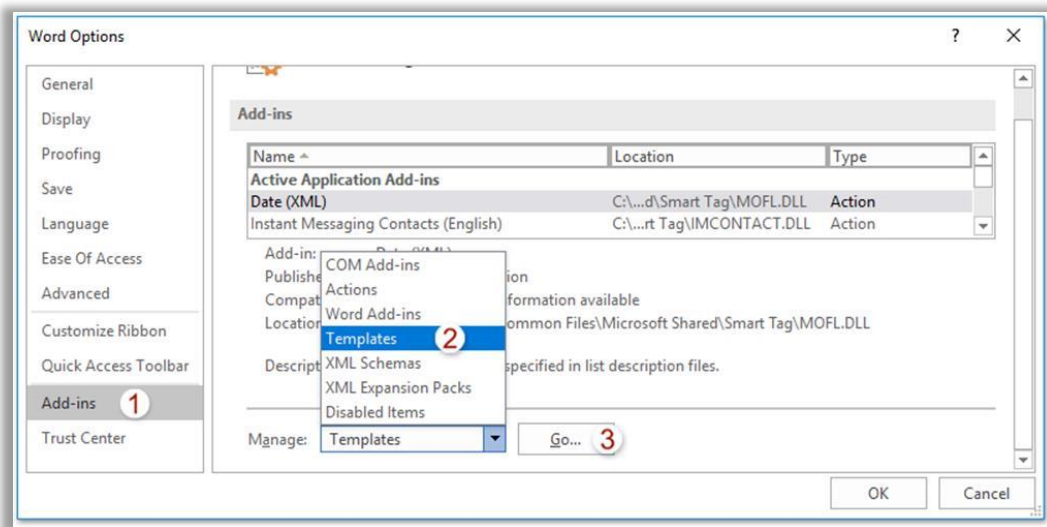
Word Options

?

X

General

Display

Proofing

Save

Language

Ease Of Access

Advanced

Customize Ribbon

Quick Access Toolbar

Add-ins 1

Trust Center

Add-ins

| Name | Location | Type |
|---|---|---|
| Active Application Add-ins | | |
| Date (XML) | C:\...d\Smart Tag\MOFL.DLL | Action |
| Instant Messaging Contacts (English) | C:\...rt Tag\IMCONTACT.DLL | Action |

Add-in: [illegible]
Publishe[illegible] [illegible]ion
Compat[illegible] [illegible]formation available
Location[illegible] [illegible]ommon Files\Microsoft Shared\Smart Tag\MOFL.DLL

Descript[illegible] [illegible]specified in list description files.

COM Add-ins
Actions
Word Add-ins
Templates 2
XML Schemas
XML Expansion Packs
Disabled Items

Manage: Templates

Go... 3

OK

Cancel